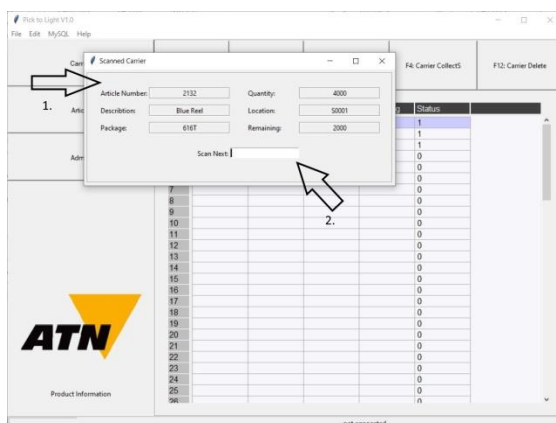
Pick to Light V1.0
File Edit MySQL Help

Scanned Carrier

Carr
Artic
Adm

1.

Article Number: 2132
Quantity: 4000
Describtion: Blue Reel
Location: 50001
Package: 616T
Remaining: 2000

Scan Next:

2.

F4: Carrier CollectS
F12: Carrier Delete

g Status

| | Status |
|---|---|
| | 1 |
| | 1 |
| | 1 |
| | 0 |
| | 0 |
| | 0 |
| 7 | 0 |
| 8 | 0 |
| 9 | 0 |
| 10 | 0 |
| 11 | 0 |
| 12 | 0 |
| 13 | 0 |
| 14 | 0 |
| 15 | 0 |
| 16 | 0 |
| 17 | 0 |
| 18 | 0 |
| 19 | 0 |
| 20 | 0 |
| 21 | 0 |
| 22 | 0 |
| 23 | 0 |
| 24 | 0 |
| 25 | 0 |
| 26 | 0 |

ATN

Product Information

not connected